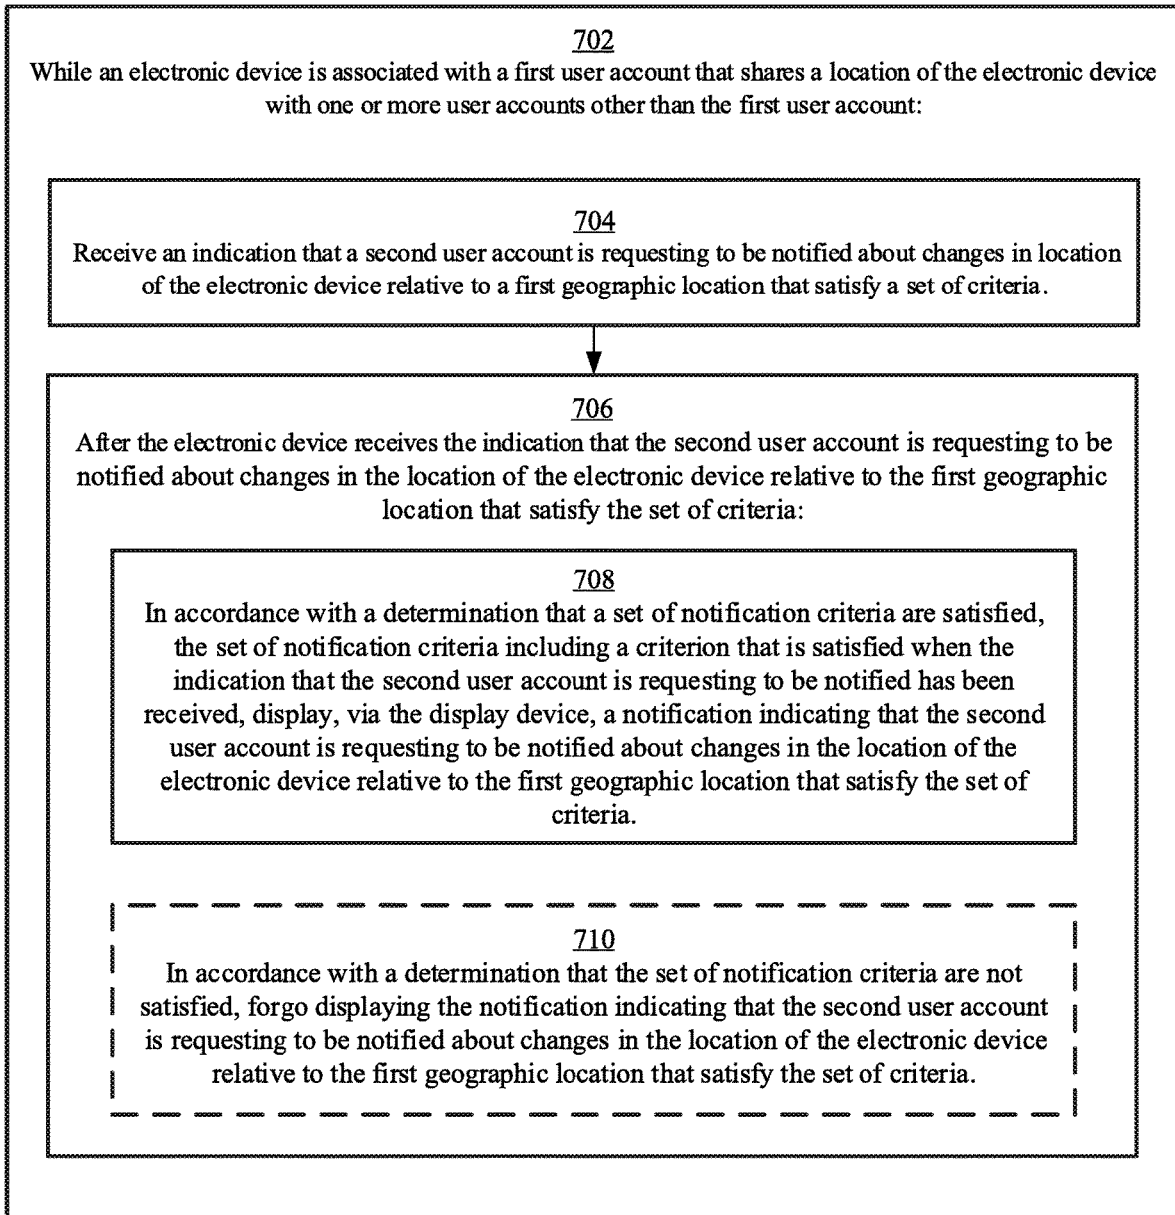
702
While an electronic device is associated with a first user account that shares a location of the electronic device with one or more user accounts other than the first user account:

704
Receive an indication that a second user account is requesting to be notified about changes in location of the electronic device relative to a first geographic location that satisfy a set of criteria.

706
After the electronic device receives the indication that the second user account is requesting to be notified about changes in the location of the electronic device relative to the first geographic location that satisfy the set of criteria:

708
In accordance with a determination that a set of notification criteria are satisfied, the set of notification criteria including a criterion that is satisfied when the indication that the second user account is requesting to be notified has been received, display, via the display device, a notification indicating that the second user account is requesting to be notified about changes in the location of the electronic device relative to the first geographic location that satisfy the set of criteria.

710
In accordance with a determination that the set of notification criteria are not satisfied, forgo displaying the notification indicating that the second user account is requesting to be notified about changes in the location of the electronic device relative to the first geographic location that satisfy the set of criteria.